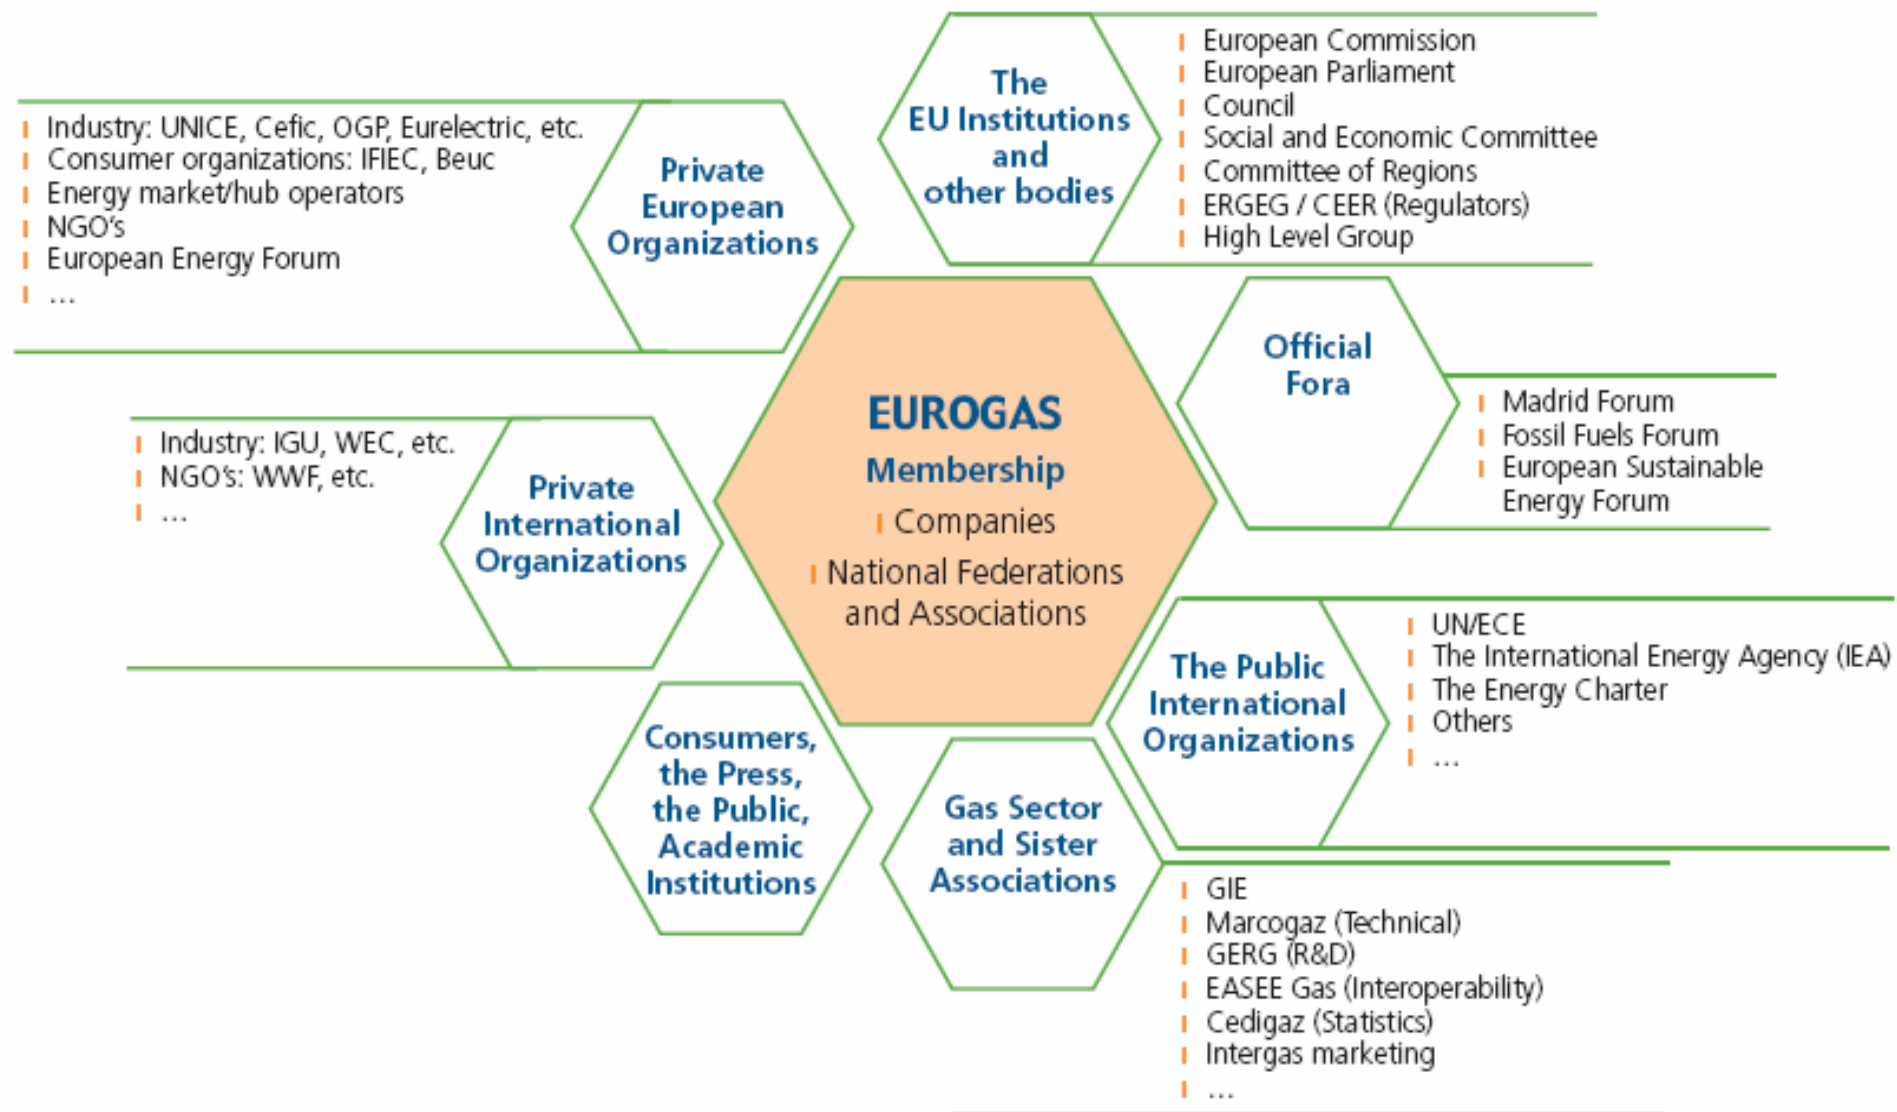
The EU Institutions and other bodies

European Commission
European Parliament
Council
Social and Economic Committee
Committee of Regions
ERGEG / CEER (Regulators)
High Level Group

Industry: UNICE, Cefic, OGP, Eurelectric, etc.
Consumer organizations: IFIEC, Beuc
Energy market/hub operators
NGO's
European Energy Forum
...

Private European Organizations

EUROGAS
Membership
Companies
National Federations and Associations

Official Fora

Madrid Forum
Fossil Fuels Forum
European Sustainable Energy Forum

Industry: IGU, WEC, etc.
NGO's: WWF, etc.
...

Private International Organizations

The Public International Organizations

UN/ECE
The International Energy Agency (IEA)
The Energy Charter
Others
...

Consumers, the Press, the Public, Academic Institutions

Gas Sector and Sister Associations

GIE
Marcogaz (Technical)
GERG (R&D)
EASEE Gas (Interoperability)
Cedigaz (Statistics)
Intergas marketing
...